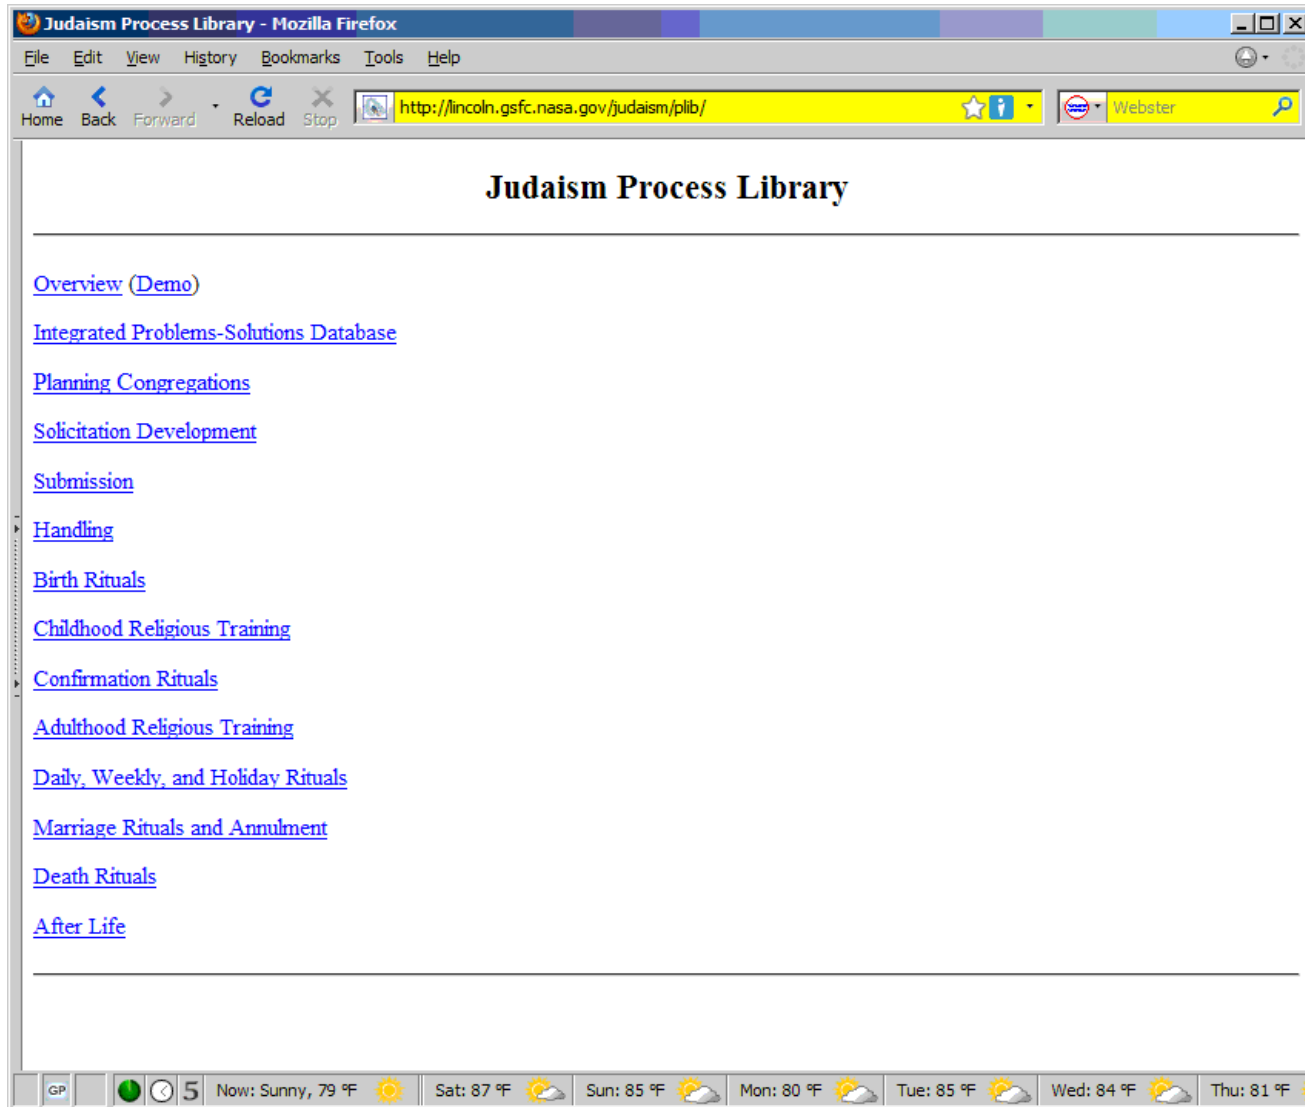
Judaism Process Library - Mozilla Firefox

File Edit View History Bookmarks Tools Help

Home Back Forward Reload Stop http://lincoln.gsfc.nasa.gov/judaism/plib/ Webster

Judaism Process Library

Overview (Demo)

Integrated Problems-Solutions Database

Planning Congregations

Solicitation Development

Submission

Handling

Birth Rituals

Childhood Religious Training

Confirmation Rituals

Adulthood Religious Training

Daily, Weekly, and Holiday Rituals

Marriage Rituals and Annulment

Death Rituals

After Life

GP 5 Now: Sunny, 79 °F Sat: 87 °F Sun: 85 °F Mon: 80 °F Tue: 85 °F Wed: 84 °F Thu: 81 °F